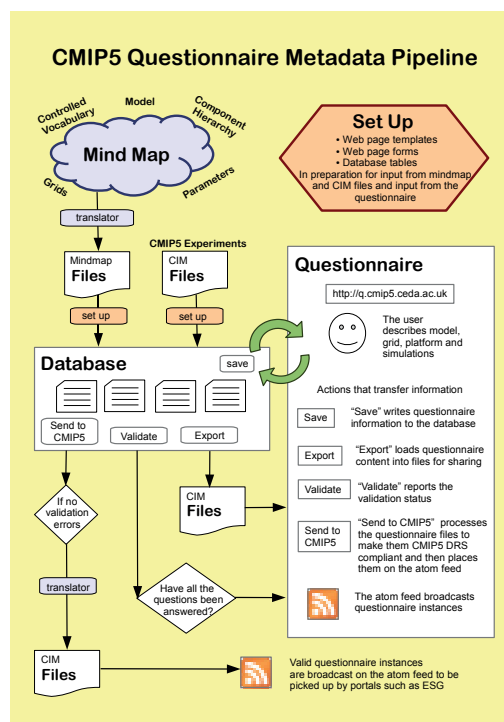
CMIP5 Questionnaire Metadata Pipeline

Controlled Vocabulary

Model

Component Hierarchy

Mind Map

Grids

Parameters

Set Up

• Web page templates
• Web page forms
• Database tables
In preparation for input from mindmap and CIM files and input from the questionnaire

translator

CMIP5 Experiments

Mindmap Files

CIM Files

set up

set up

Questionnaire

http://q.cmip5.ceda.ac.uk

The user describes model, grid, platform and simulations

Database

save

Send to CMIP5

Validate

Export

Actions that transfer information

Save "Save" writes questionnaire information to the database

Export "Export" loads questionnaire content into files for sharing

Validate "Validate" reports the validation status

Send to CMIP5 "Send to CMIP5" processes the questionnaire files to make them CMIP5 DRS compliant and then places them on the atom feed

The atom feed broadcasts questionnaire instances

If no validation errors

CIM Files

translator

Have all the questions been answered?

CIM Files

Valid questionnaire instances are broadcast on the atom feed to be picked up by portals such as ESG